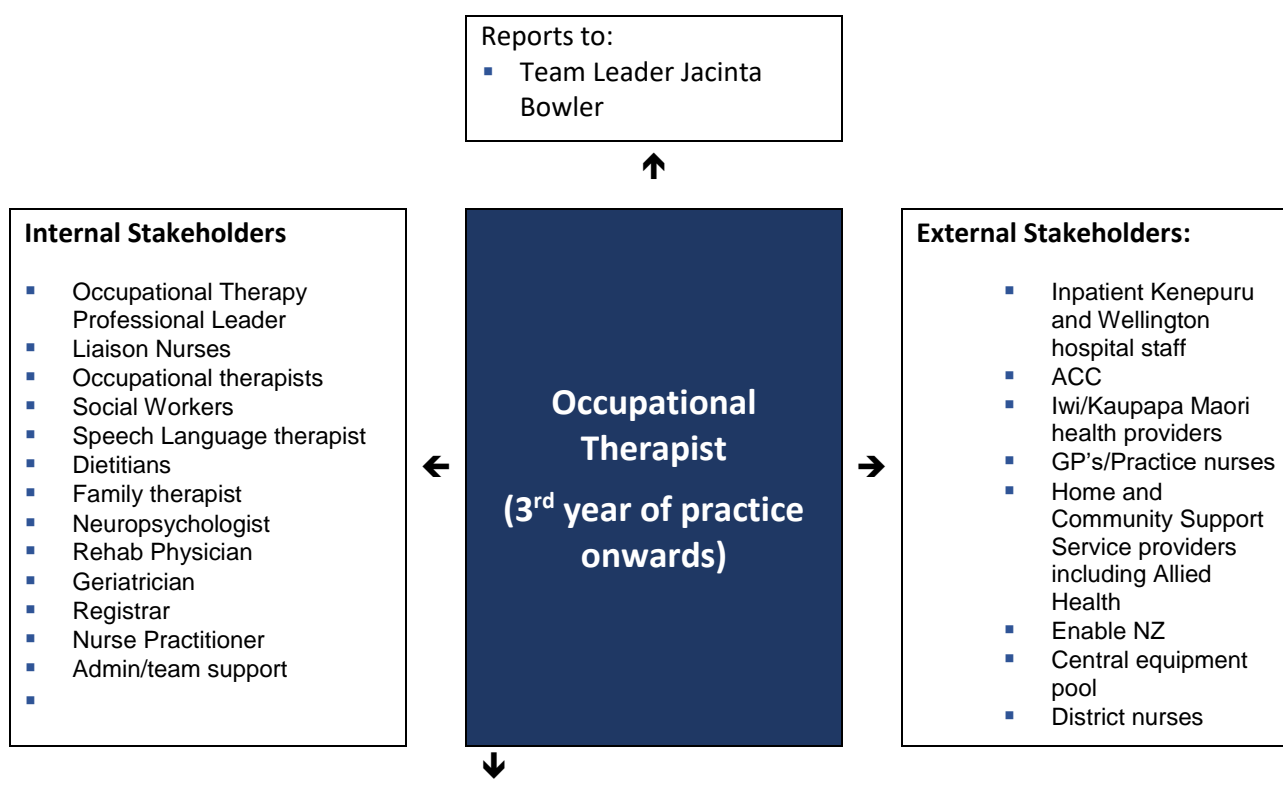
Reports to:
- Team Leader Jacinta Bowler

Internal Stakeholders
- Occupational Therapy Professional Leader
- Liaison Nurses
- Occupational therapists
- Social Workers
- Speech Language therapist
- Dietitians
- Family therapist
- Neuropsychologist
- Rehab Physician
- Geriatrician
- Registrar
- Nurse Practitioner
- Admin/team support
-

Occupational Therapist
(3$^{rd}$ year of practice onwards)

External Stakeholders:
- Inpatient Kenepuru and Wellington hospital staff
- ACC
- Iwi/Kaupapa Maori health providers
- GP's/Practice nurses
- Home and Community Support Service providers including Allied Health
- Enable NZ
- Central equipment pool
- District nurses